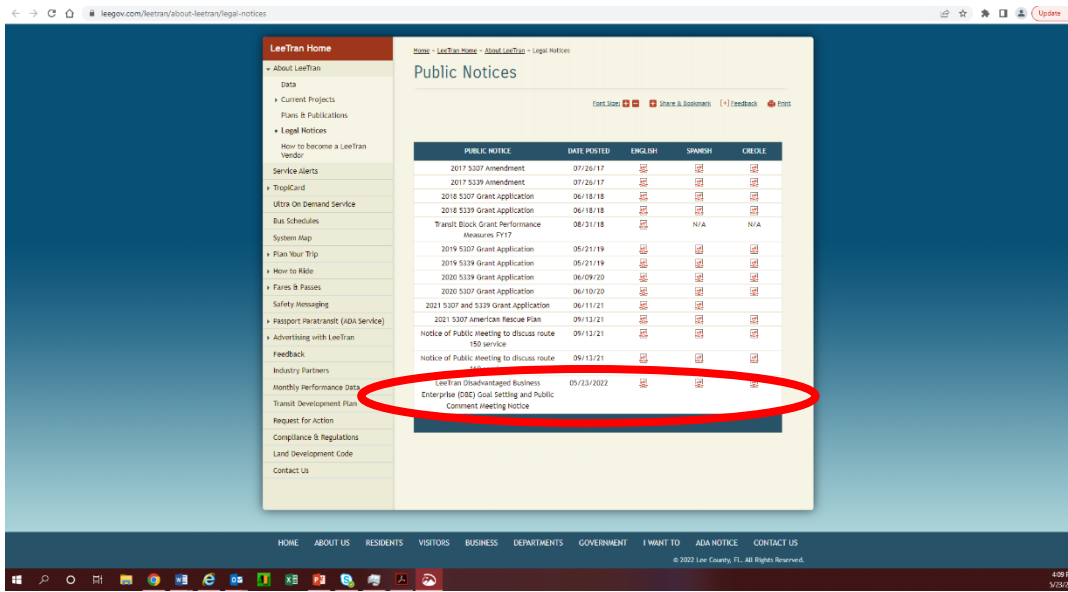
leegov.com/leetran/about-leetran/legal-notices

Update

LeeTran Home
About LeeTran
Data
Current Projects
Plans & Publications
Legal Notices
How to become a LeeTran Vendor
Service Alerts
TripiCard
Ultra On Demand Service
Bus Schedules
System Map
Plan Your Trip
How to Ride
Fares & Passes
Safety Messaging
Passport Paratransit (ADA Service)
Advertising with LeeTran
Feedback
Industry Partners
Monthly Performance Data
Transit Development Plan
Request for Action
Compliance & Regulations
Land Development Code
Contact Us

Home » LeeTran Home » About LeeTran » Legal Notices

Public Notices

Font Size: Share & Bookmark Feedback Print

| PUBLIC NOTICE | DATE POSTED | ENGLISH | SPANISH | CREOLE |
|---|---|---|---|---|
| 2017 5307 Amendment | 07/26/17 | | | |
| 2017 5339 Amendment | 07/26/17 | | | |
| 2018 5307 Grant Application | 06/18/18 | | | |
| 2018 5339 Grant Application | 06/18/18 | | | |
| Transit Block Grant Performance Measures FY17 | 08/31/18 | | N/A | N/A |
| 2019 5307 Grant Application | 05/21/19 | | | |
| 2019 5339 Grant Application | 05/21/19 | | | |
| 2020 5339 Grant Application | 06/09/20 | | | |
| 2020 5307 Grant Application | 06/10/20 | | | |
| 2021 5307 and 5339 Grant Application | 06/11/21 | | | |
| 2021 5307 American Rescue Plan | 09/13/21 | | | |
| Notice of Public Meeting to discuss route 150 service | 09/13/21 | | | |
| Notice of Public Meeting to discuss route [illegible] | 09/13/21 | | | |
| LeeTran Disadvantaged Business Enterprise (DBE) Goal Setting and Public Comment Meeting Notice | 05/23/2022 | | | |

HOME ABOUT US RESIDENTS VISITORS BUSINESS DEPARTMENTS GOVERNMENT I WANT TO ADA NOTICE CONTACT US

© 2022 Lee County, FL. All Rights Reserved.

4:09
5/23/2